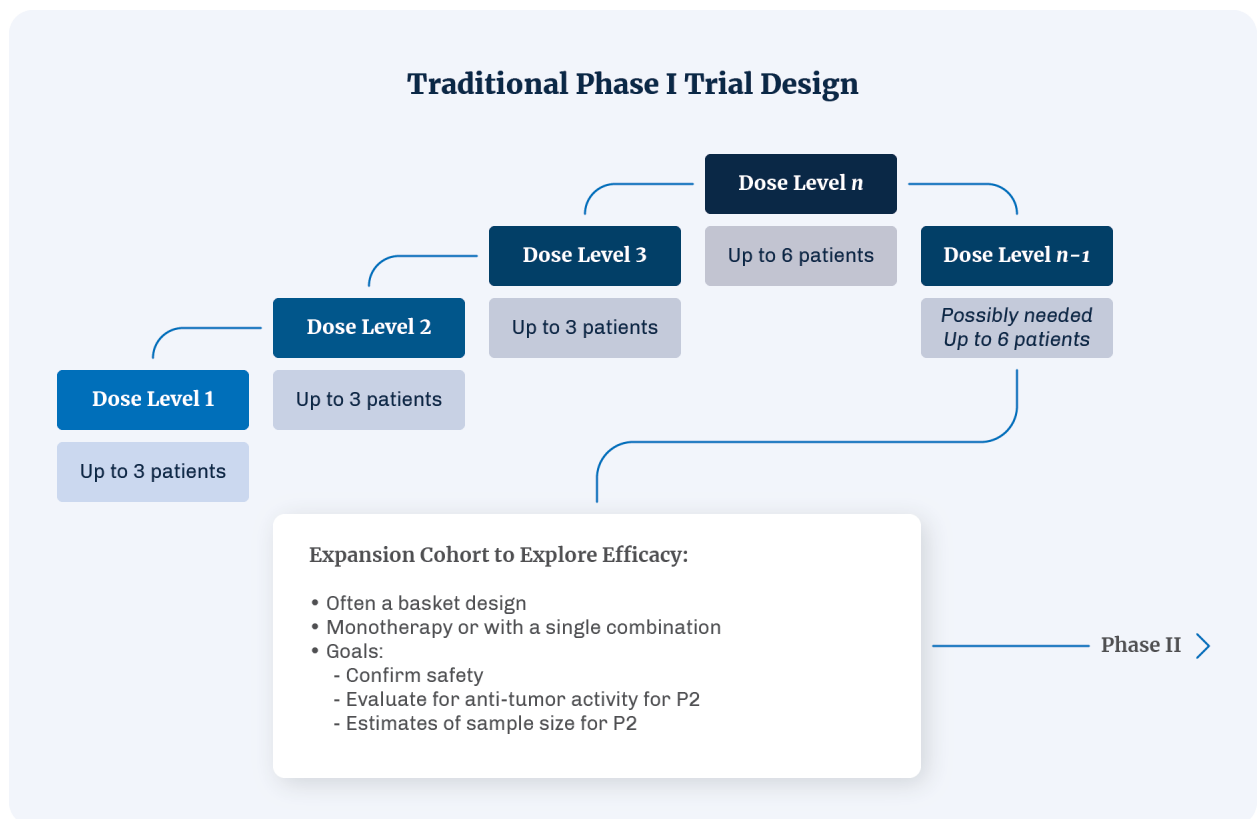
Traditional Phase I Trial Design

Dose Level 1

Up to 3 patients

Dose Level 2

Up to 3 patients

Dose Level 3

Up to 3 patients

Dose Level $n$

Up to 6 patients

Dose Level $n-1$

Possibly needed
Up to 6 patients

Expansion Cohort to Explore Efficacy:

• Often a basket design
• Monotherapy or with a single combination
• Goals:
- Confirm safety
- Evaluate for anti-tumor activity for P2
- Estimates of sample size for P2

Phase II